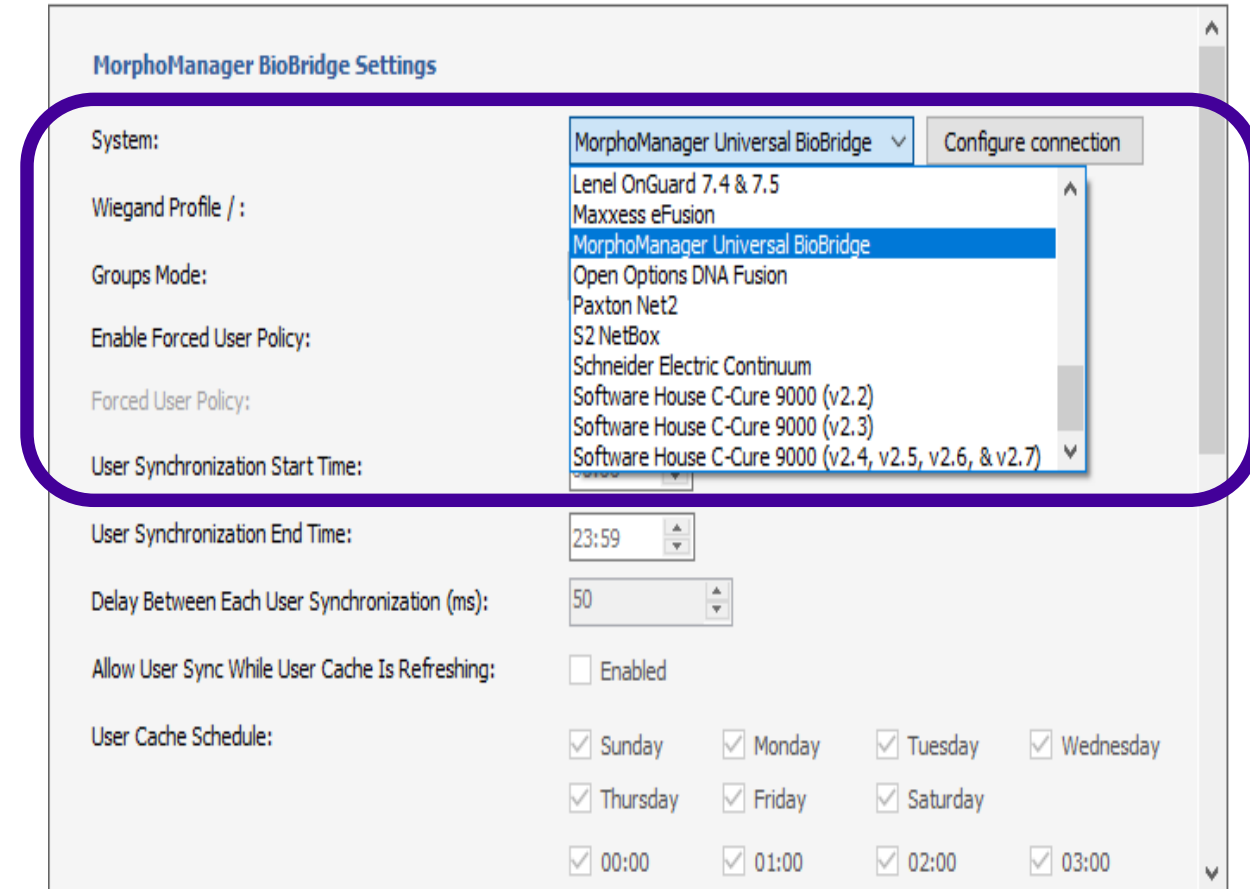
MorphoManager BioBridge Settings

System:
MorphoManager Universal BioBridge
Configure connection

Wiegand Profile / :

Groups Mode:

Enable Forced User Policy:

Forced User Policy:

User Synchronization Start Time:

Lenel OnGuard 7.4 & 7.5
Maxxess eFusion
MorphoManager Universal BioBridge
Open Options DNA Fusion
Paxton Net2
S2 NetBox
Schneider Electric Continuum
Software House C-Cure 9000 (v2.2)
Software House C-Cure 9000 (v2.3)
Software House C-Cure 9000 (v2.4, v2.5, v2.6, & v2.7)

User Synchronization End Time:
23:59

Delay Between Each User Synchronization (ms):
50

Allow User Sync While User Cache Is Refreshing:
Enabled

User Cache Schedule:
Sunday
Monday
Tuesday
Wednesday
Thursday
Friday
Saturday

00:00
01:00
02:00
03:00